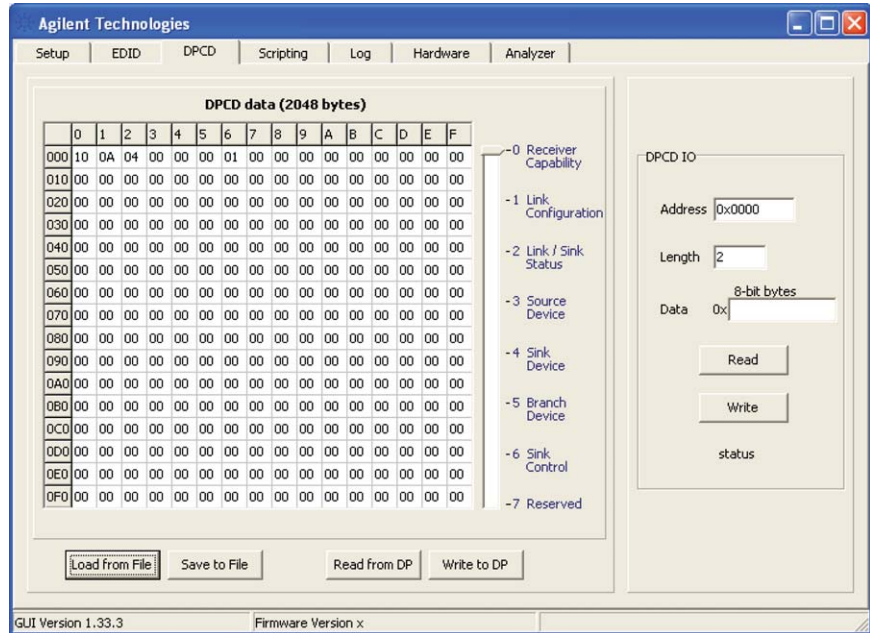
Agilent Technologies

Setup | EDID | DPCD | Scripting | Log | Hardware | Analyzer

DPCD data (2048 bytes)

| | 0 | 1 | 2 | 3 | 4 | 5 | 6 | 7 | 8 | 9 | A | B | C | D | E | F |
|---|---|---|---|---|---|---|---|---|---|---|---|---|---|---|---|---|
| 000 | 10 | 0A | 04 | 00 | 00 | 00 | 01 | 00 | 00 | 00 | 00 | 00 | 00 | 00 | 00 | 00 |
| 010 | 00 | 00 | 00 | 00 | 00 | 00 | 00 | 00 | 00 | 00 | 00 | 00 | 00 | 00 | 00 | 00 |
| 020 | 00 | 00 | 00 | 00 | 00 | 00 | 00 | 00 | 00 | 00 | 00 | 00 | 00 | 00 | 00 | 00 |
| 030 | 00 | 00 | 00 | 00 | 00 | 00 | 00 | 00 | 00 | 00 | 00 | 00 | 00 | 00 | 00 | 00 |
| 040 | 00 | 00 | 00 | 00 | 00 | 00 | 00 | 00 | 00 | 00 | 00 | 00 | 00 | 00 | 00 | 00 |
| 050 | 00 | 00 | 00 | 00 | 00 | 00 | 00 | 00 | 00 | 00 | 00 | 00 | 00 | 00 | 00 | 00 |
| 060 | 00 | 00 | 00 | 00 | 00 | 00 | 00 | 00 | 00 | 00 | 00 | 00 | 00 | 00 | 00 | 00 |
| 070 | 00 | 00 | 00 | 00 | 00 | 00 | 00 | 00 | 00 | 00 | 00 | 00 | 00 | 00 | 00 | 00 |
| 080 | 00 | 00 | 00 | 00 | 00 | 00 | 00 | 00 | 00 | 00 | 00 | 00 | 00 | 00 | 00 | 00 |
| 090 | 00 | 00 | 00 | 00 | 00 | 00 | 00 | 00 | 00 | 00 | 00 | 00 | 00 | 00 | 00 | 00 |
| 0A0 | 00 | 00 | 00 | 00 | 00 | 00 | 00 | 00 | 00 | 00 | 00 | 00 | 00 | 00 | 00 | 00 |
| 0B0 | 00 | 00 | 00 | 00 | 00 | 00 | 00 | 00 | 00 | 00 | 00 | 00 | 00 | 00 | 00 | 00 |
| 0C0 | 00 | 00 | 00 | 00 | 00 | 00 | 00 | 00 | 00 | 00 | 00 | 00 | 00 | 00 | 00 | 00 |
| 0D0 | 00 | 00 | 00 | 00 | 00 | 00 | 00 | 00 | 00 | 00 | 00 | 00 | 00 | 00 | 00 | 00 |
| 0E0 | 00 | 00 | 00 | 00 | 00 | 00 | 00 | 00 | 00 | 00 | 00 | 00 | 00 | 00 | 00 | 00 |
| 0F0 | 00 | 00 | 00 | 00 | 00 | 00 | 00 | 00 | 00 | 00 | 00 | 00 | 00 | 00 | 00 | 00 |

-0 Receiver Capability
-1 Link Configuration
-2 Link / Sink Status
-3 Source Device
-4 Sink Device
-5 Branch Device
-6 Sink Control
-7 Reserved

DPCD IO
Address 0x0000
Length 2
8-bit bytes
Data 0x
Read
Write
status

Load from File | Save to File | Read from DP | Write to DP

GUI Version 1.33.3 | Firmware Version x